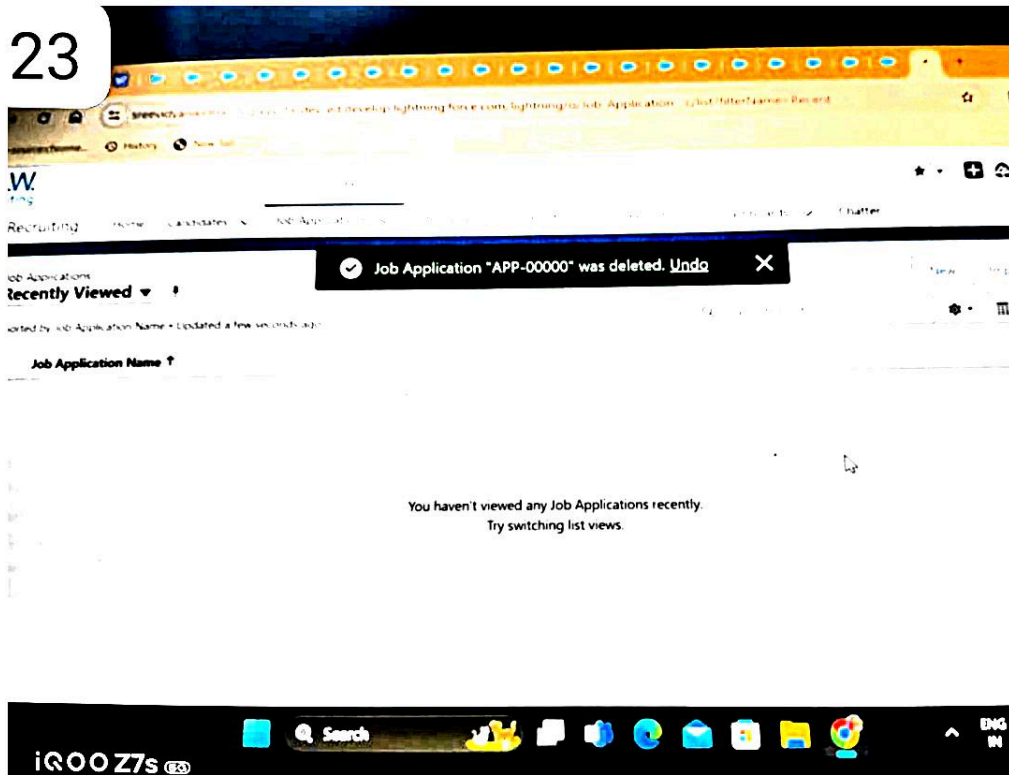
23

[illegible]develop.lightning.force.com/lightning/o/Job_Application__c/list?filterName=Recent

History New Tab

W.

Recruiting Home Candidates Job Applications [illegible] Chatter

Job Application "APP-00000" was deleted. Undo

Job Applications
Recently Viewed

Sorted by Job Application Name • Updated a few seconds ago

New

Job Application Name

You haven't viewed any Job Applications recently.
Try switching list views.

Search

ENG
IN

iQOO Z7s 5G